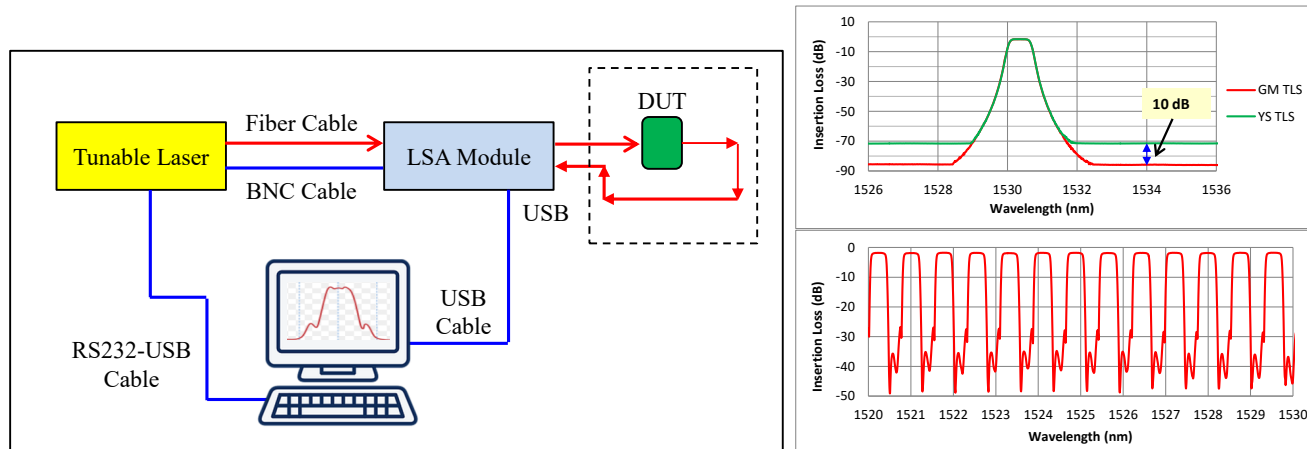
Tunable Laser

Fiber Cable

BNC Cable

LSA Module

DUT

USB

USB Cable

RS232-USB Cable

10
-10
-30
-50
-70
-90
Insertion Loss (dB)
1526
1528
1530
1532
1534
1536
Wavelength (nm)
10 dB
GM TLS
YS TLS

0
-10
-20
-30
-40
-50
Insertion Loss (dB)
1520
1521
1522
1523
1524
1525
1526
1527
1528
1529
1530
Wavelength (nm)